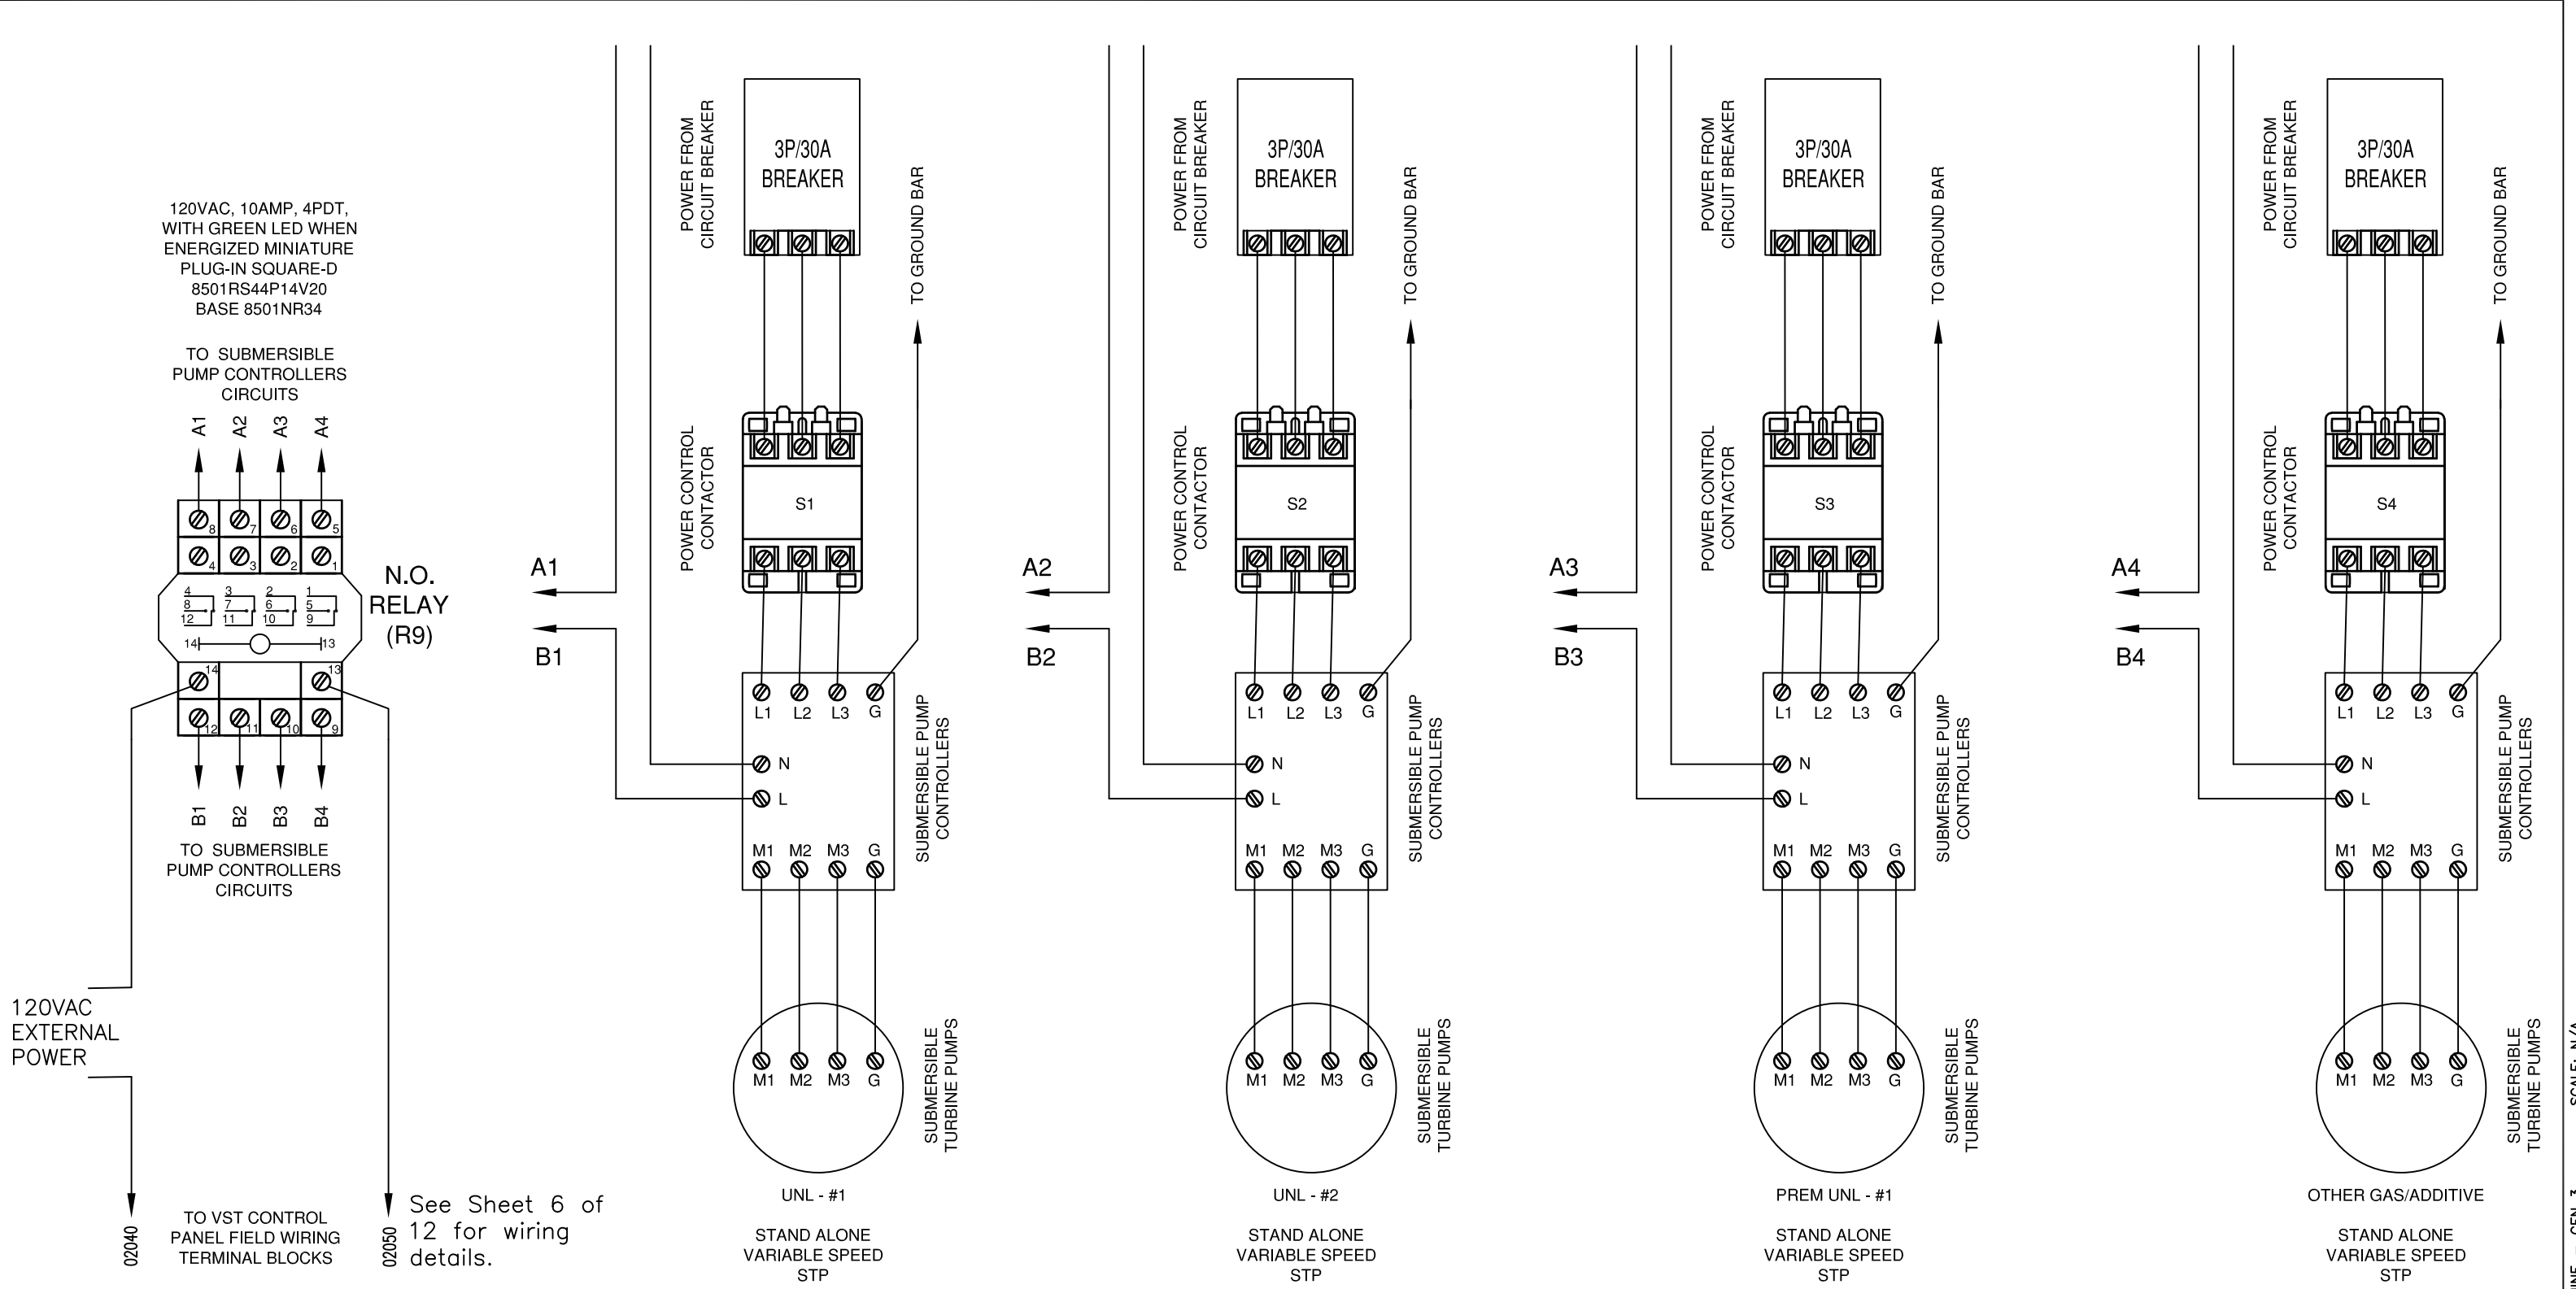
120VAC, 10AMP, 4PDT, WITH GREEN LED WHEN ENERGIZED MINIATURE PLUG-IN SQUARE-D 8501RS44P14V20 BASE 8501NR34

TO SUBMERSIBLE PUMP CONTROLLERS CIRCUITS

A1 A2 A3 A4

8 7 6 5
4 3 2 1

N.O. RELAY (R9)

4 8 12 3 7 11 2 6 10 1 5 9
14 13

14 13
12 11 10 9

B1 B2 B3 B4

TO SUBMERSIBLE PUMP CONTROLLERS CIRCUITS

120VAC EXTERNAL POWER

02040

TO VST CONTROL PANEL FIELD WIRING TERMINAL BLOCKS

02050

See Sheet 6 of 12 for wiring details.

POWER FROM CIRCUIT BREAKER

3P/30A BREAKER

TO GROUND BAR

POWER CONTROL CONTACTOR

S1

A1

B1

L1 L2 L3 G

N

L

SUBMERSIBLE PUMP CONTROLLERS

M1 M2 M3 G

M1 M2 M3 G

SUBMERSIBLE TURBINE PUMPS

UNL - #1

STAND ALONE VARIABLE SPEED STP

POWER FROM CIRCUIT BREAKER

3P/30A BREAKER

TO GROUND BAR

POWER CONTROL CONTACTOR

S2

A2

B2

L1 L2 L3 G

N

L

SUBMERSIBLE PUMP CONTROLLERS

M1 M2 M3 G

M1 M2 M3 G

SUBMERSIBLE TURBINE PUMPS

UNL - #2

STAND ALONE VARIABLE SPEED STP

POWER FROM CIRCUIT BREAKER

3P/30A BREAKER

TO GROUND BAR

POWER CONTROL CONTACTOR

S3

A3

B3

L1 L2 L3 G

N

L

SUBMERSIBLE PUMP CONTROLLERS

M1 M2 M3 G

M1 M2 M3 G

SUBMERSIBLE TURBINE PUMPS

PREM UNL - #1

STAND ALONE VARIABLE SPEED STP

POWER FROM CIRCUIT BREAKER

3P/30A BREAKER

TO GROUND BAR

POWER CONTROL CONTACTOR

S4

A4

B4

L1 L2 L3 G

N

L

SUBMERSIBLE PUMP CONTROLLERS

M1 M2 M3 G

M1 M2 M3 G

SUBMERSIBLE TURBINE PUMPS

OTHER GAS/ADDITIVE

STAND ALONE VARIABLE SPEED STP

SCALE: N/A
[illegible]